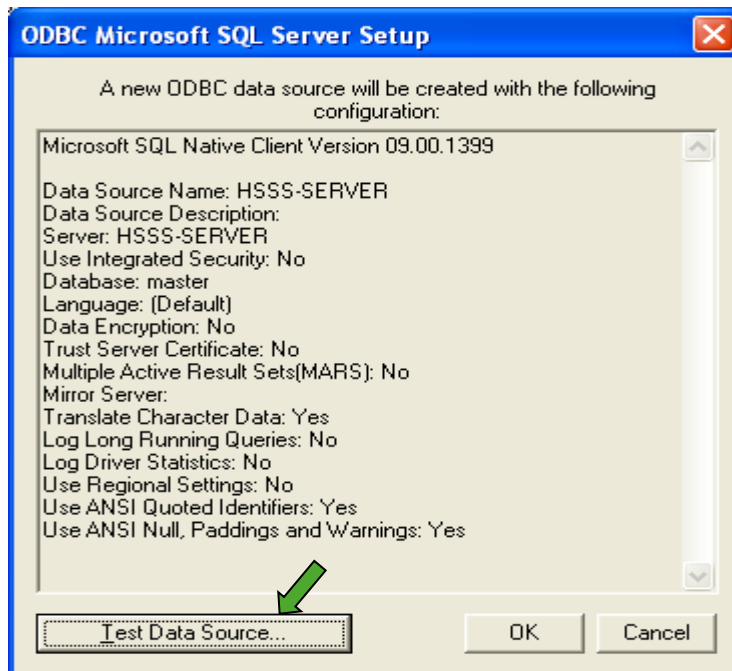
ODBC Microsoft SQL Server Setup

A new ODBC data source will be created with the following configuration:

Microsoft SQL Native Client Version 09.00.1399

Data Source Name: HSSS-SERVER
Data Source Description:
Server: HSSS-SERVER
Use Integrated Security: No
Database: master
Language: (Default)
Data Encryption: No
Trust Server Certificate: No
Multiple Active Result Sets(MARS): No
Mirror Server:
Translate Character Data: Yes
Log Long Running Queries: No
Log Driver Statistics: No
Use Regional Settings: No
Use ANSI Quoted Identifiers: Yes
Use ANSI Null, Paddings and Warnings: Yes

Test Data Source...

OK

Cancel